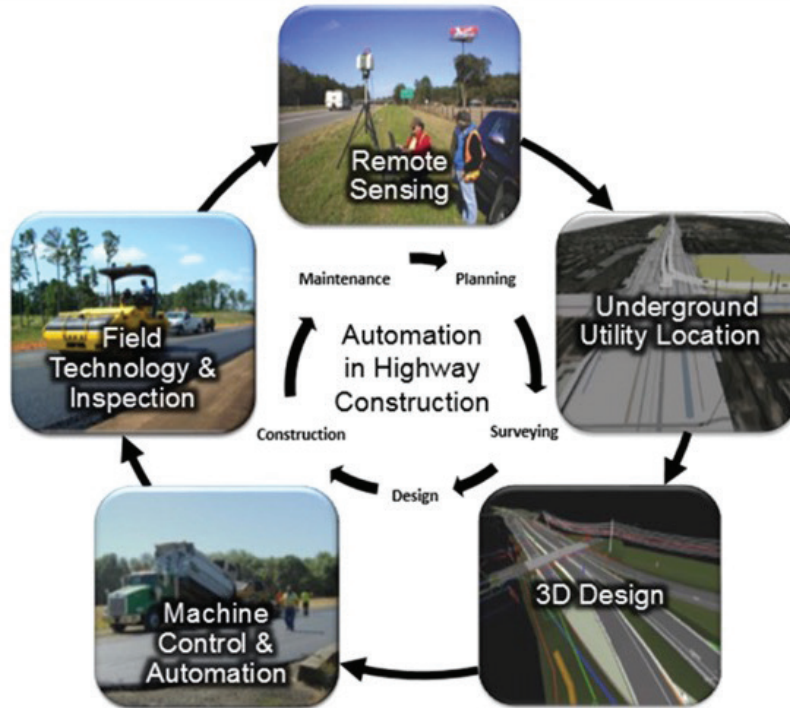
Remote Sensing

Underground Utility Location

3D Design

Machine Control & Automation

Field Technology & Inspection

Maintenance

Planning

Automation in Highway Construction

Surveying

Design

Construction